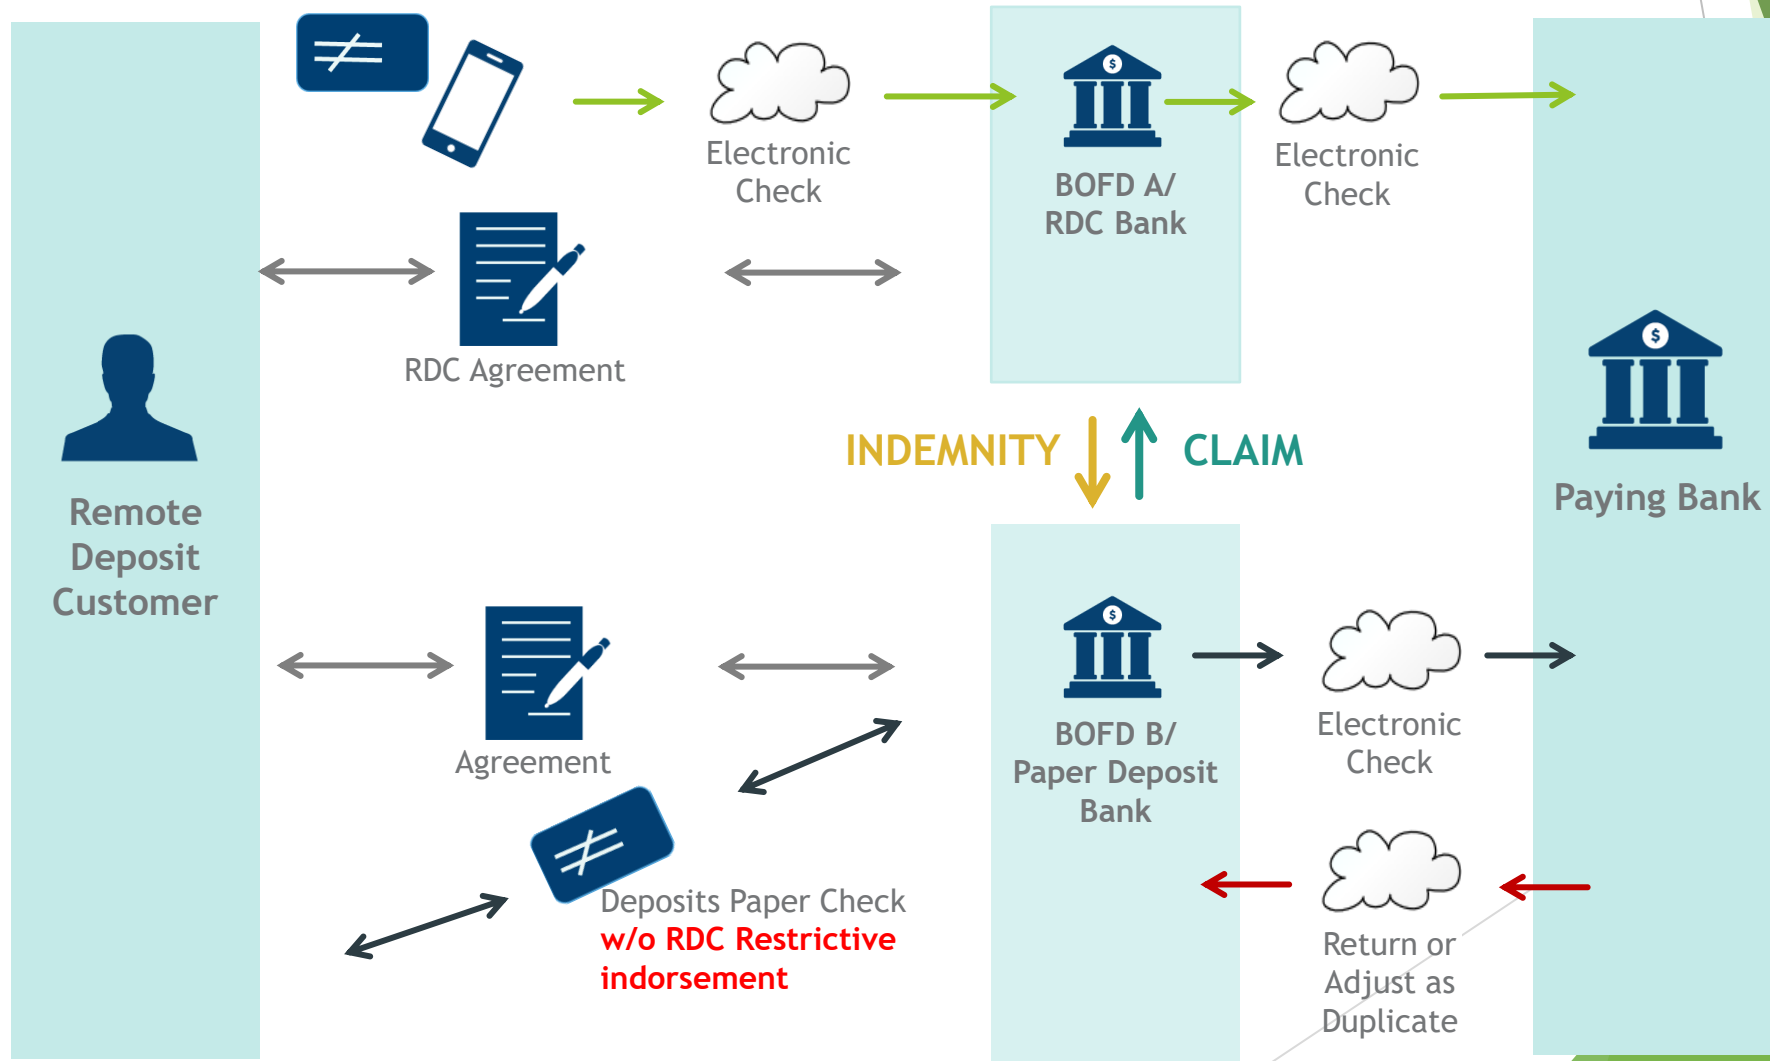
Electronic Check

BOFD A/ RDC Bank

Electronic Check

RDC Agreement

Remote Deposit Customer

INDEMNITY

CLAIM

Paying Bank

Agreement

BOFD B/ Paper Deposit Bank

Electronic Check

Deposits Paper Check
w/o RDC Restrictive indorsement

Return or Adjust as Duplicate